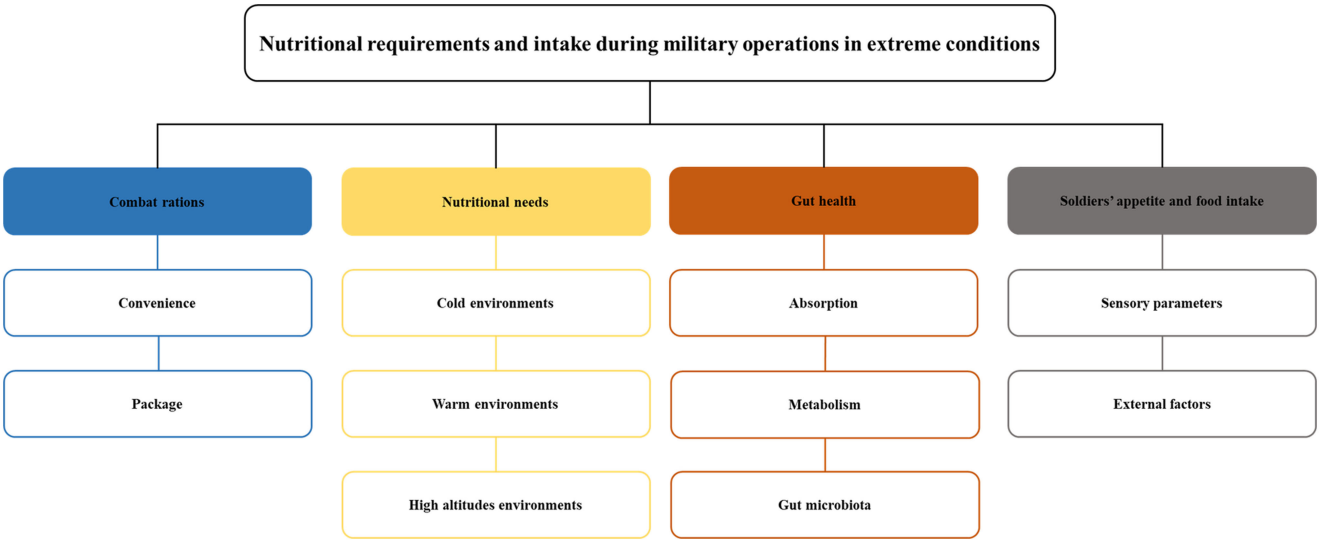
Nutritional requirements and intake during military operations in extreme conditions

Combat rations

Convenience

Package

Nutritional needs

Cold environments

Warm environments

High altitudes environments

Gut health

Absorption

Metabolism

Gut microbiota

Soldiers' appetite and food intake

Sensory parameters

External factors